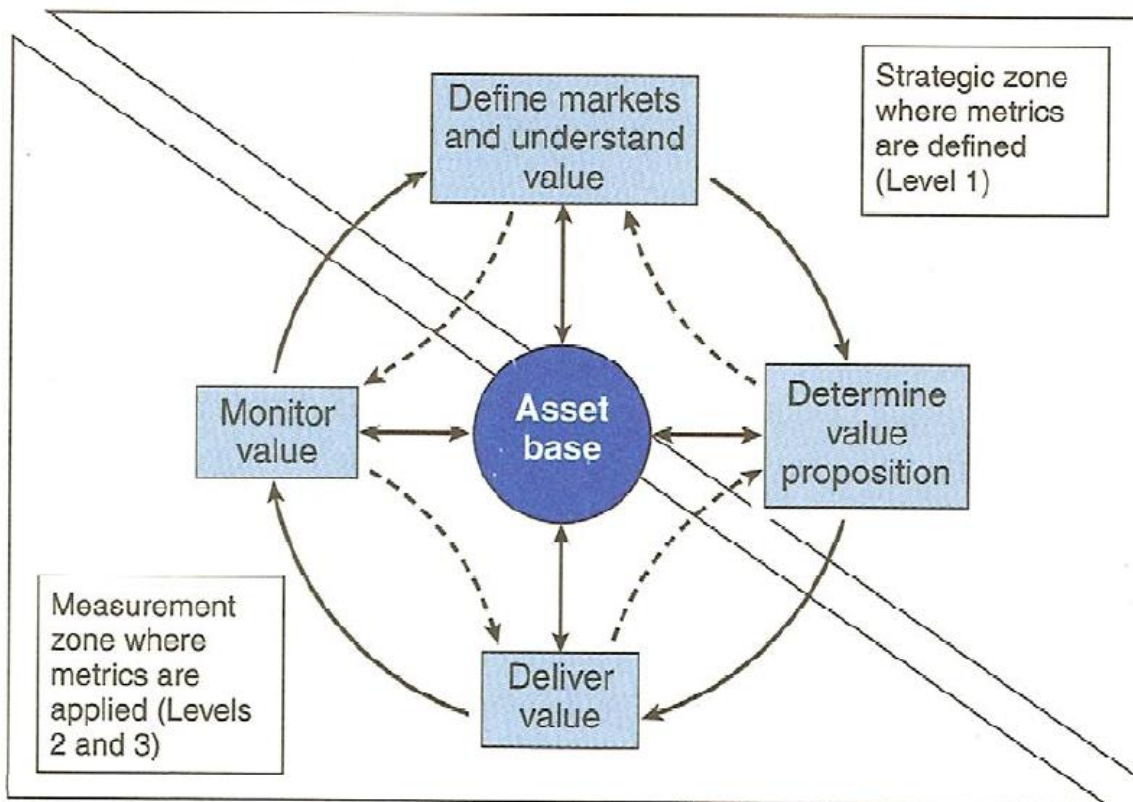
Define markets and understand value

Strategic zone where metrics are defined (Level 1)

Monitor value

Asset base

Determine value proposition

Measurement zone where metrics are applied (Levels 2 and 3)

Deliver value